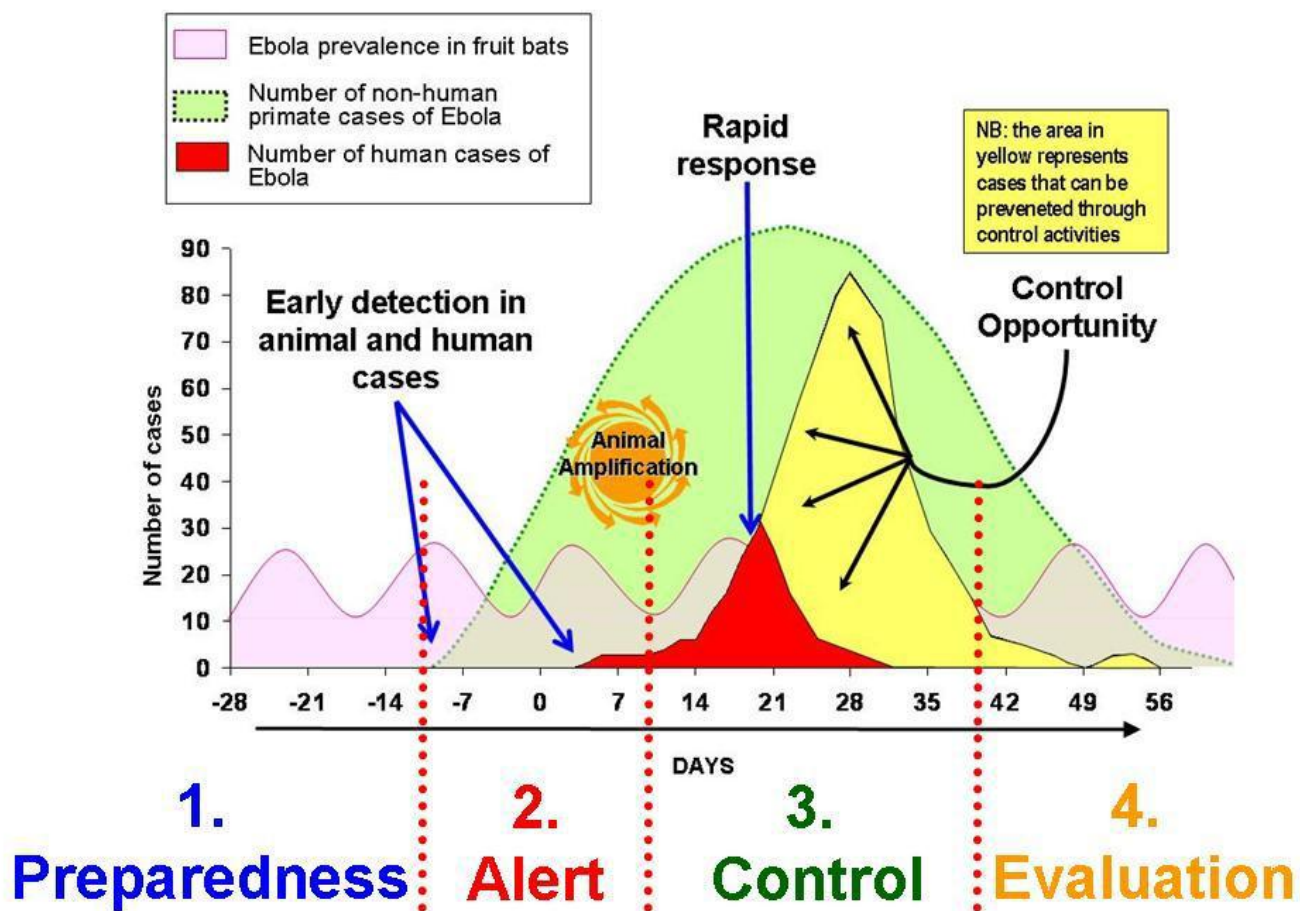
Ebola prevalence in fruit bats
Number of non-human primate cases of Ebola
Number of human cases of Ebola

Rapid response

NB: the area in yellow represents cases that can be preveneted through control activities

Early detection in animal and human cases

Control Opportunity

Animal Amplification

Number of cases

90
80
70
60
50
40
30
20
10
0

-28 -21 -14 -7 0 7 14 21 28 35 42 49 56

DAYS

1. Preparedness

2. Alert

3. Control

4. Evaluation